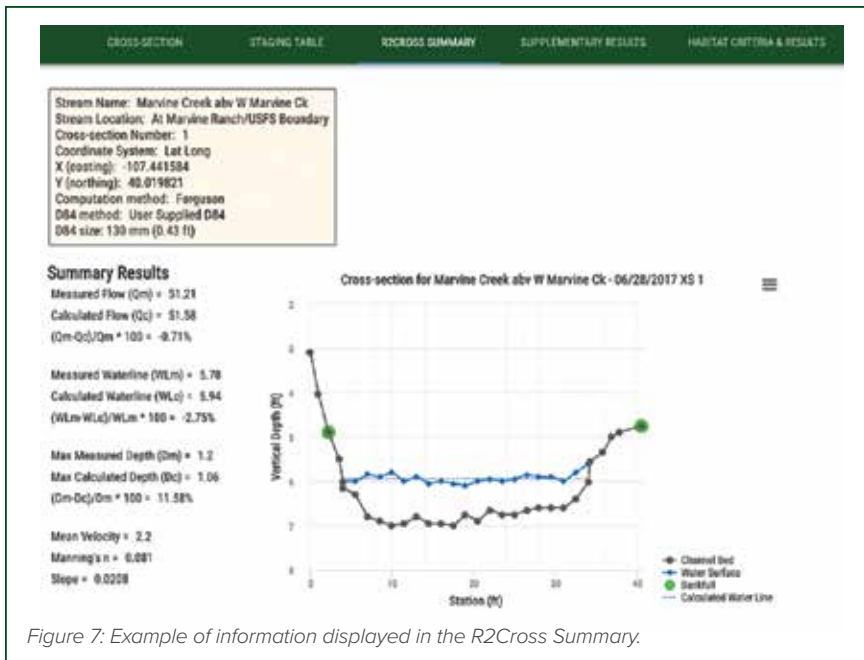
CROSS-SECTION STAGING TABLE R2CROSS SUMMARY SUPPLEMENTARY RESULTS HABITAT CRITERIA & RESULTS

Stream Name: Marvine Creek abv W Marvine Ck
Stream Location: At Marvine Ranch/USFS Boundary
Cross-section Number: 1
Coordinate System: Lat Long
X (easting): -107.441584
Y (northing): 40.019821
Computation method: Ferguson
D84 method: User Supplied D84
D84 size: 130 mm (0.43 ft)

Summary Results
Measured Flow (Qm) = 51.21
Calculated Flow (Qc) = 51.58
(Qm-Qc)/Qm * 100 = -0.71%

Measured Waterline (WLm) = 5.78
Calculated Waterline (WLc) = 5.94
(WLm-WLc)/WLm * 100 = -2.75%

Max Measured Depth (Dm) = 1.2
Max Calculated Depth (Dc) = 1.06
(Dm-Dc)/Dm * 100 = 11.58%

Mean Velocity = 2.2
Manning's n = 0.081
Slope = 0.0208

Cross-section for Marvine Creek abv W Marvine Ck - 06/28/2017 XS 1

Vertical Depth (ft)
Station (ft)
0 10 20 30 40
2 3 4 5 6 7 8

Channel Bed
Water Surface
Bankfull
Calculated Water Line

Figure 7: Example of information displayed in the R2Cross Summary.